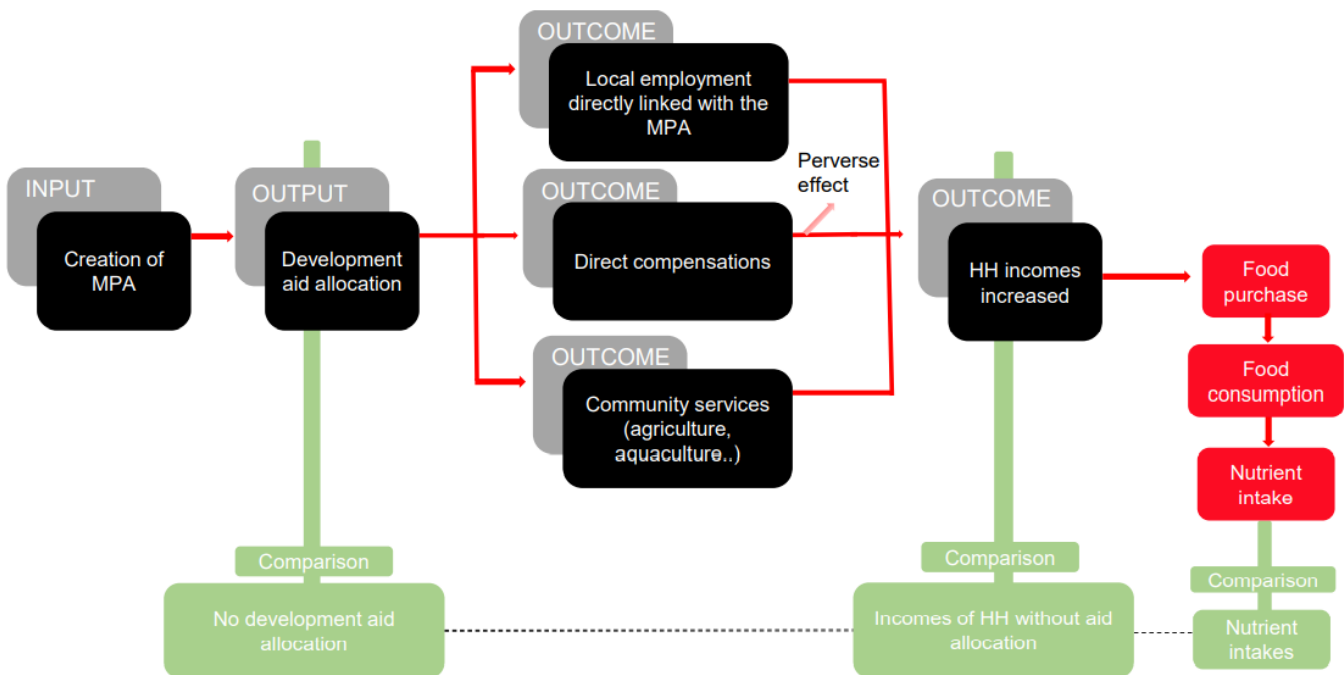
INPUT

Creation of MPA

OUTPUT

Development aid allocation

OUTCOME

Local employment directly linked with the MPA

OUTCOME

Direct compensations

OUTCOME

Community services (agriculture, aquaculture..)

Perverse effect

OUTCOME

HH incomes increased

Food purchase

Food consumption

Nutrient intake

Comparison

No development aid allocation

Comparison

Incomes of HH without aid allocation

Comparison

Nutrient intakes